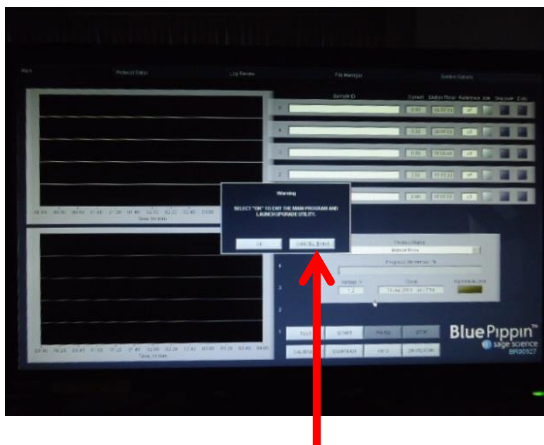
Main

Protocol Editor

Log Review

File Manager

System Options

Sample ID

Warning

SELECT "OK" TO EXIT THE MAIN PROGRAM AND LAUNCH UPGRADE UTILITY.

OK

CANCEL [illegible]

Time (h:mm)

Time (h:mm)

Blue Pippin™

sage science

BP00527

START

PAUSE

STOP

CALIBRATE

OK

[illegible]